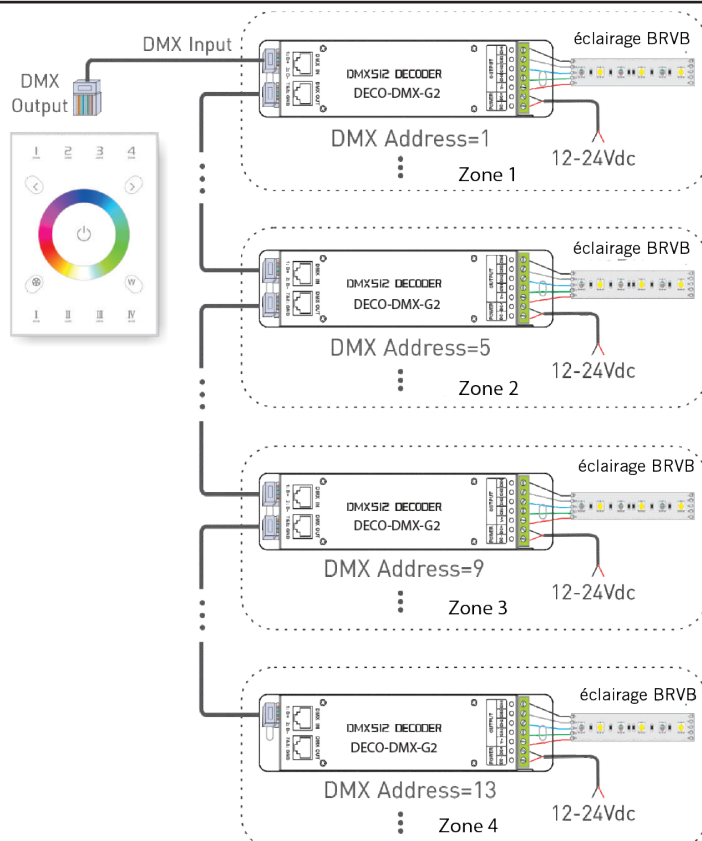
DMX Input

DMX Output

1 2 3 4

I II III IV

DMX512 DECODER
DECO-DMX-G2

éclairage BRVB

DMX Address=1

12-24Vdc

Zone 1

DMX512 DECODER
DECO-DMX-G2

éclairage BRVB

DMX Address=5

12-24Vdc

Zone 2

DMX512 DECODER
DECO-DMX-G2

éclairage BRVB

DMX Address=9

12-24Vdc

Zone 3

DMX512 DECODER
DECO-DMX-G2

éclairage BRVB

DMX Address=13

12-24Vdc

Zone 4